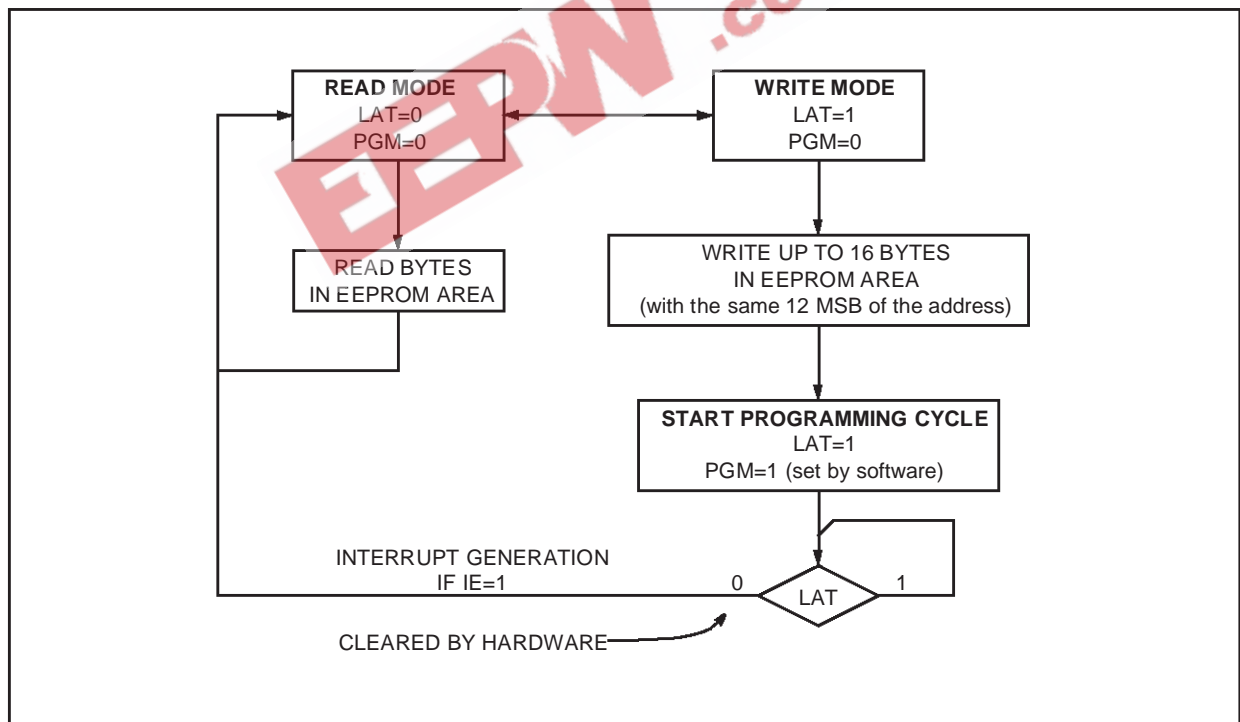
EEPW.co

READ MODE
LAT=0
PGM=0

WRITE MODE
LAT=1
PGM=0

READ BYTES
IN EEPROM AREA

WRITE UP TO 16 BYTES
IN EEPROM AREA
(with the same 12 MSB of the address)

START PROGRAMMING CYCLE
LAT=1
PGM=1 (set by software)

INTERRUPT GENERATION
IF IE=1

0

LAT

1

CLEARED BY HARDWARE